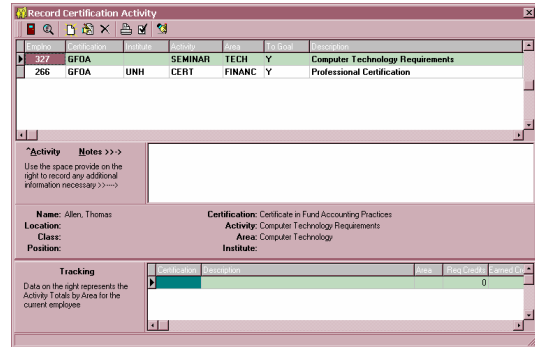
Record Certification Activity

| Emplno | Certification | Institute | Activity | Area | To Goal | Description |
|---|---|---|---|---|---|---|
| 327 | GFOA | | SEMINAR | TECH | Y | Computer Technology Requirements |
| 266 | GFOA | UNH | CERT | FINANC | Y | Professional Certification |

^Activity Notes >>->

Use the space provide on the right to record any additional information necessary >>---->

Name: Allen, Thomas
Location:
Class:
Position:

Certification: Certificate in Fund Accounting Practices
Activity: Computer Technology Requirements
Area: Computer Technology
Institute:

Tracking

Data on the right represents the Activity Totals by Area for the current employee

| Certification | Description | Area | Req Credits | Earned Cr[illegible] |
|---|---|---|---|---|
| | | | 0 | |